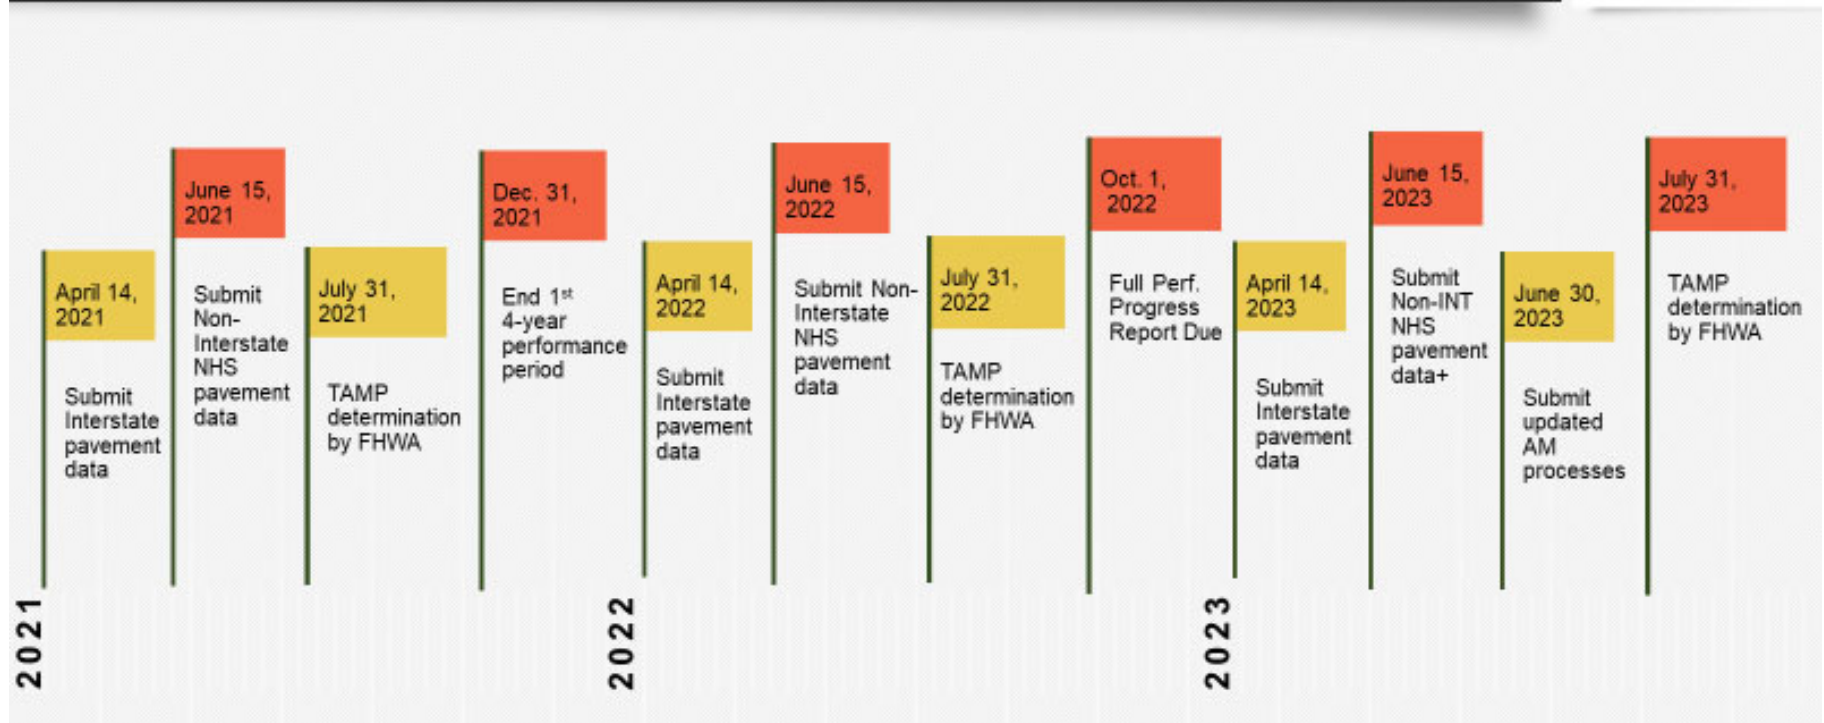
April 14, 2021

Submit Interstate pavement data

June 15, 2021

Submit Non-Interstate NHS pavement data

July 31, 2021

TAMP determination by FHWA

Dec. 31, 2021

End 1$^{st}$ 4-year performance period

April 14, 2022

Submit Interstate pavement data

June 15, 2022

Submit Non-Interstate NHS pavement data

July 31, 2022

TAMP determination by FHWA

Oct. 1, 2022

Full Perf. Progress Report Due

April 14, 2023

Submit Interstate pavement data

June 15, 2023

Submit Non-INT NHS pavement data+

June 30, 2023

Submit updated AM processes

July 31, 2023

TAMP determination by FHWA

2021

2022

2023